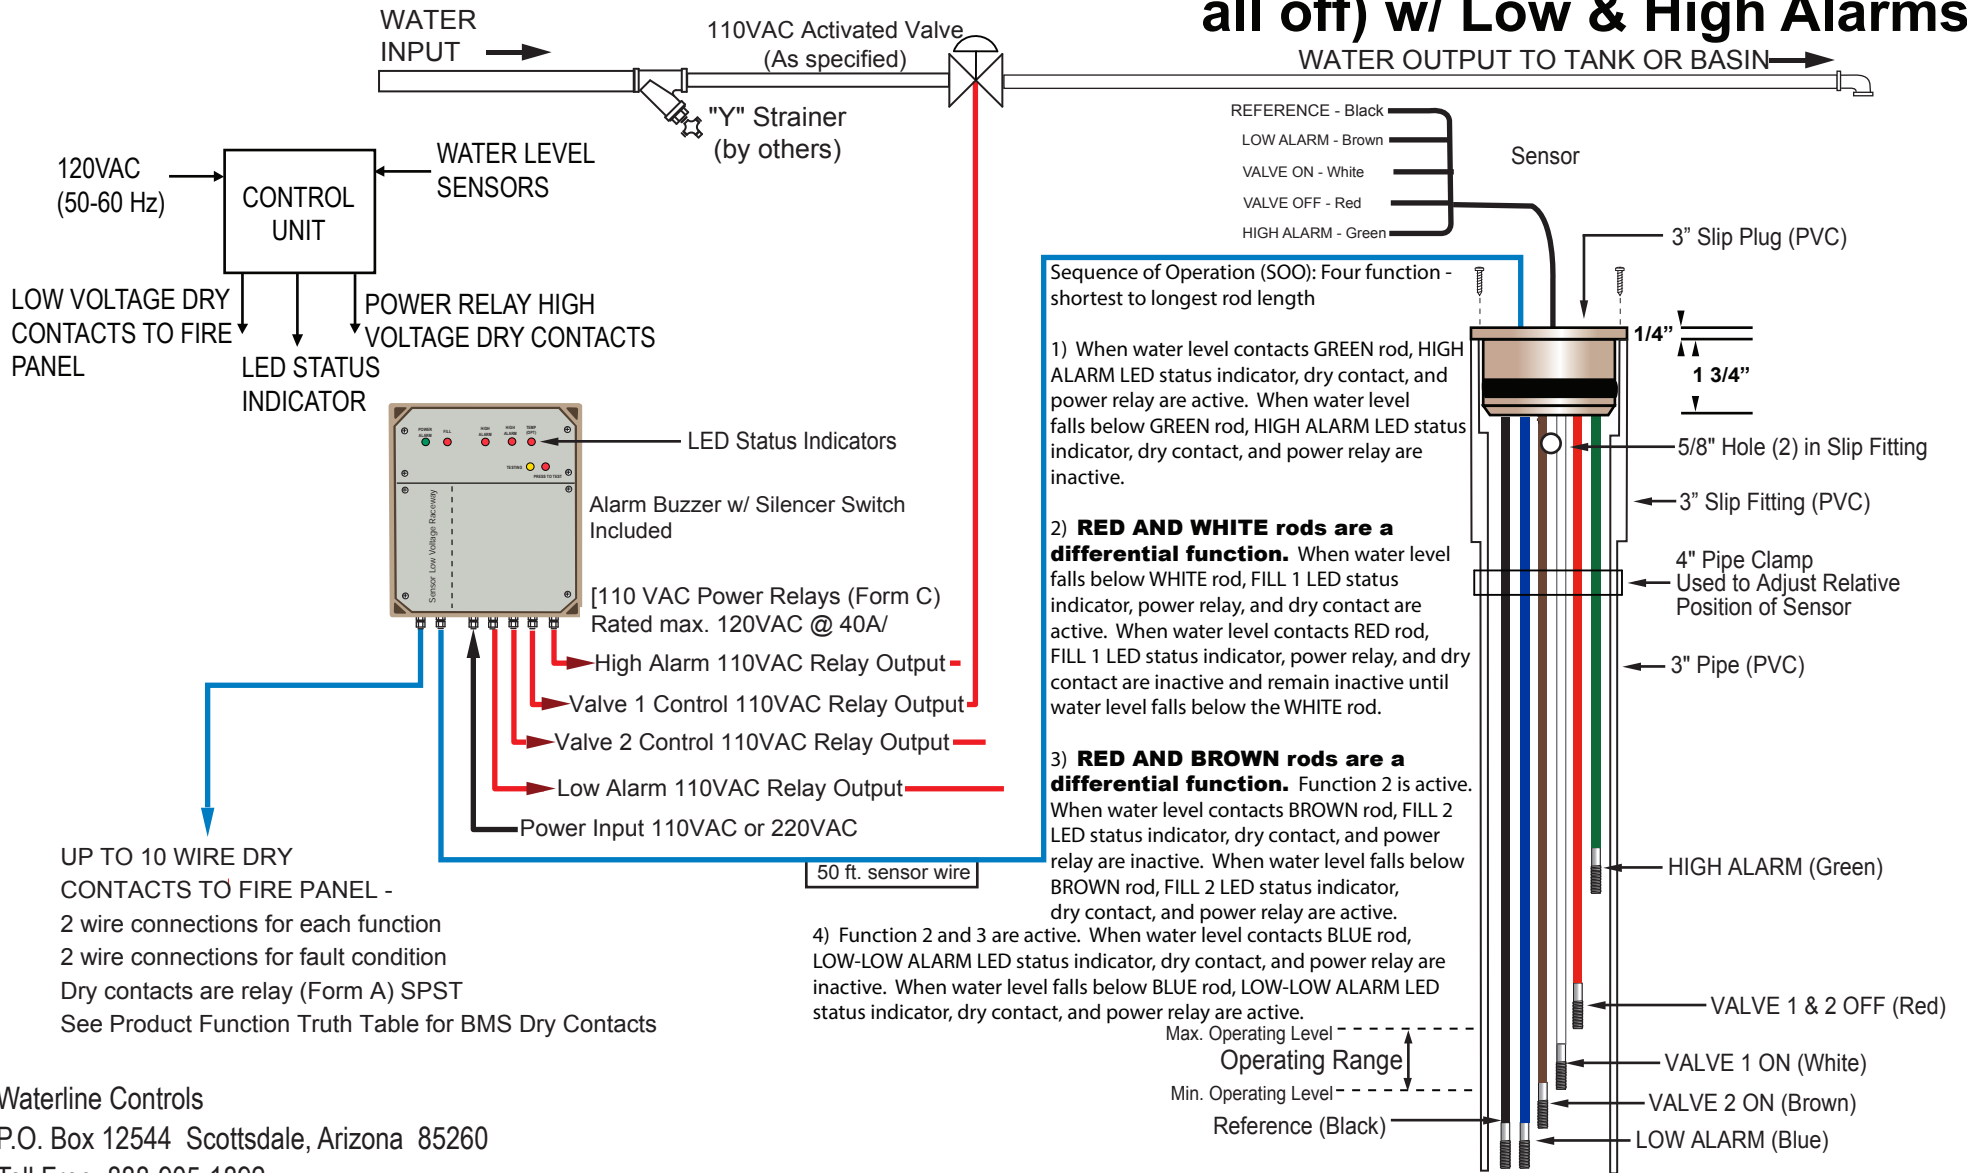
all off) w/ Low & High Alarms

WATER INPUT

110VAC Activated Valve (As specified)

WATER OUTPUT TO TANK OR BASIN

"Y" Strainer (by others)

120VAC (50-60 Hz)

CONTROL UNIT

WATER LEVEL SENSORS

LOW VOLTAGE DRY CONTACTS TO FIRE PANEL

LED STATUS INDICATOR

POWER RELAY HIGH VOLTAGE DRY CONTACTS

REFERENCE - Black
LOW ALARM - Brown
VALVE ON - White
VALVE OFF - Red
HIGH ALARM - Green

Sensor

3" Slip Plug (PVC)

1/4"

1 3/4"

5/8" Hole (2) in Slip Fitting

3" Slip Fitting (PVC)

4" Pipe Clamp Used to Adjust Relative Position of Sensor

3" Pipe (PVC)

POWER ALARM FILL HIGH ALARM HIGH ALARM TEMP (OPT)

TESTING PRESS TO TEST

Sensor Low Voltage Raceway

LED Status Indicators

Alarm Buzzer w/ Silencer Switch Included

[110 VAC Power Relays (Form C) Rated max. 120VAC @ 40A/

High Alarm 110VAC Relay Output

Valve 1 Control 110VAC Relay Output

Valve 2 Control 110VAC Relay Output

Low Alarm 110VAC Relay Output

Power Input 110VAC or 220VAC

50 ft. sensor wire

Sequence of Operation (SOO): Four function - shortest to longest rod length

1) When water level contacts GREEN rod, HIGH ALARM LED status indicator, dry contact, and power relay are active. When water level falls below GREEN rod, HIGH ALARM LED status indicator, dry contact, and power relay are inactive.

2) **RED AND WHITE rods are a differential function.** When water level falls below WHITE rod, FILL 1 LED status indicator, power relay, and dry contact are active. When water level contacts RED rod, FILL 1 LED status indicator, power relay, and dry contact are inactive and remain inactive until water level falls below the WHITE rod.

3) **RED AND BROWN rods are a differential function.** Function 2 is active. When water level contacts BROWN rod, FILL 2 LED status indicator, dry contact, and power relay are inactive. When water level falls below BROWN rod, FILL 2 LED status indicator, dry contact, and power relay are active.

4) Function 2 and 3 are active. When water level contacts BLUE rod, LOW-LOW ALARM LED status indicator, dry contact, and power relay are inactive. When water level falls below BLUE rod, LOW-LOW ALARM LED status indicator, dry contact, and power relay are active.

HIGH ALARM (Green)

VALVE 1 & 2 OFF (Red)

Max. Operating Level

Operating Range

Min. Operating Level

VALVE 1 ON (White)

VALVE 2 ON (Brown)

Reference (Black)

LOW ALARM (Blue)

UP TO 10 WIRE DRY CONTACTS TO FIRE PANEL -
2 wire connections for each function
2 wire connections for fault condition
Dry contacts are relay (Form A) SPST
See Product Function Truth Table for BMS Dry Contacts

Waterline Controls
P.O. Box 12544 Scottsdale, Arizona 85260
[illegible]